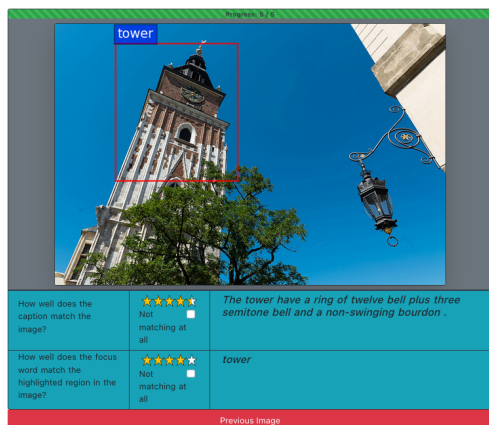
Progress: 5 / 5

tower

| How well does the caption match the image? | ★★★★★ Not matching at all | The tower have a ring of twelve bell plus three semitone bell and a non-swinging bourdon . |
|---|---|---|
| How well does the focus word match the highlighted region in the image? | ★★★★★ Not matching at all | tower |

Previous Image